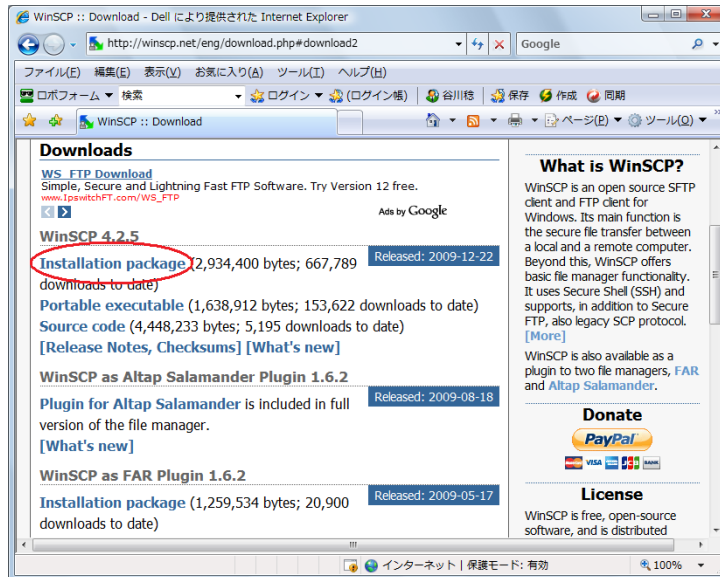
WinSCP :: Download - Dell により提供された Internet Explorer

http://winscp.net/eng/download.php#download2

Google

ファイル(F) 編集(E) 表示(V) お気に入り(A) ツール(T) ヘルプ(H)

ロボフォーム 検索 ログイン (ログイン帳) 谷川稔 保存 作成 同期

WinSCP :: Download

ページ(P) ツール(O)

Downloads

WS_FTP Download
Simple, Secure and Lightning Fast FTP Software. Try Version 12 free.
www.IpswitchFT.com/WS_FTP

Ads by Google

WinSCP 4.2.5

Released: 2009-12-22

Installation package (2,934,400 bytes; 667,789 downloads to date)
Portable executable (1,638,912 bytes; 153,622 downloads to date)
Source code (4,448,233 bytes; 5,195 downloads to date)
[Release Notes, Checksums] [What's new]

WinSCP as Altap Salamander Plugin 1.6.2

Released: 2009-08-18

Plugin for Altap Salamander is included in full version of the file manager.
[What's new]

WinSCP as FAR Plugin 1.6.2

Released: 2009-05-17

Installation package (1,259,534 bytes; 20,900 downloads to date)

What is WinSCP?

WinSCP is an open source SFTP client and FTP client for Windows. Its main function is the secure file transfer between a local and a remote computer. Beyond this, WinSCP offers basic file manager functionality. It uses Secure Shell (SSH) and supports, in addition to Secure FTP, also legacy SCP protocol. [More]

WinSCP is also available as a plugin to two file managers, FAR and Altap Salamander.

Donate

PayPal

License

WinSCP is free, open-source software, and is distributed

インターネット | 保護モード: 有効

100%